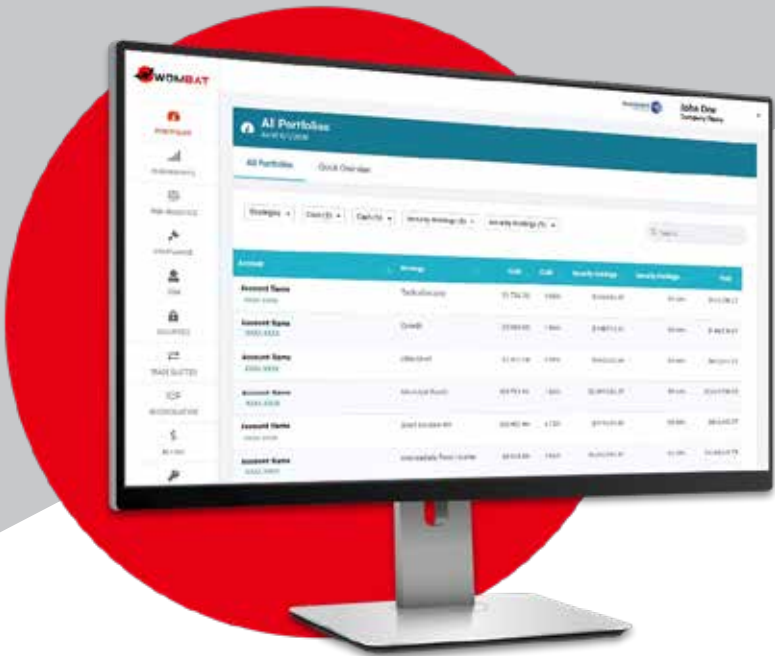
WOMBAT

John Doe
Company Name

All Portfolios

All Portfolios
Quick Overview

Strategy
Cash ($)
Cash (%)

Account
Strategy
Cash
Cash
Security Holdings
Security Holdings
Total

Account Name
Tactical Equity

Account Name
Growth

Account Name
Ultra Short

Account Name
Municipal Bonds

Account Name
Short Duration HY

Account Name
Intermediate Fixed Income

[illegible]